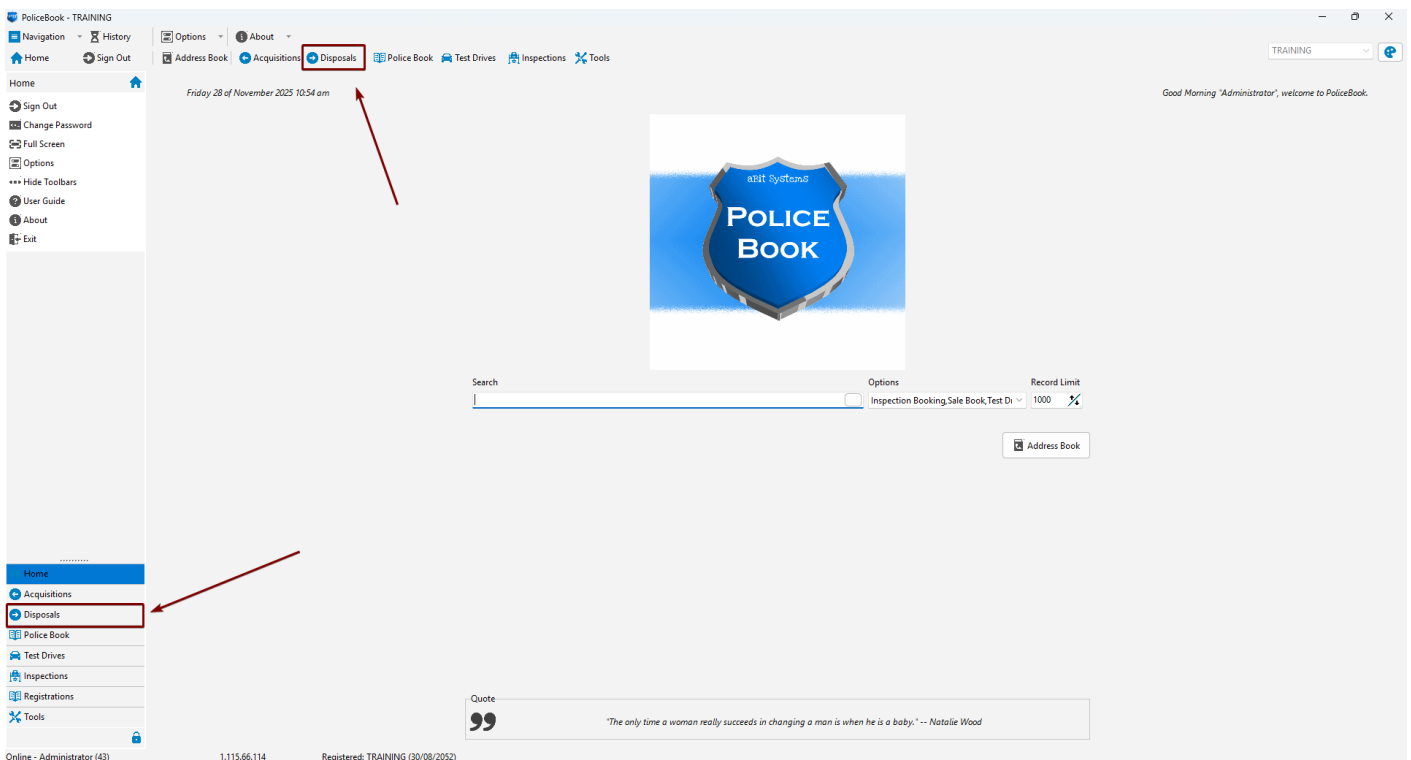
PoliceBook - TRAINING

Navigation
History
Options
About

Home
Sign Out
Address Book
Acquisitions
Disposals
Police Book
Test Drives
Inspections
Tools

TRAINING

Home

Sign Out
Change Password
Full Screen
Options
Hide Toolbars
User Guide
About
Exit

Friday 28 of November 2025 10:54 am

Good Morning "Administrator", welcome to PoliceBook.

aBit Systems
POLICE BOOK

Search
Options
Inspection Booking,Sale Book,Test Dr
Record Limit
1000

Address Book

Home
Acquisitions
Disposals
Police Book
Test Drives
Inspections
Registrations
Tools

Quote
"The only time a woman really succeeds in changing a man is when he is a baby." -- Natalie Wood

Online - Administrator (43)
1.115.66.114
Registered: TRAINING (30/08/2052)